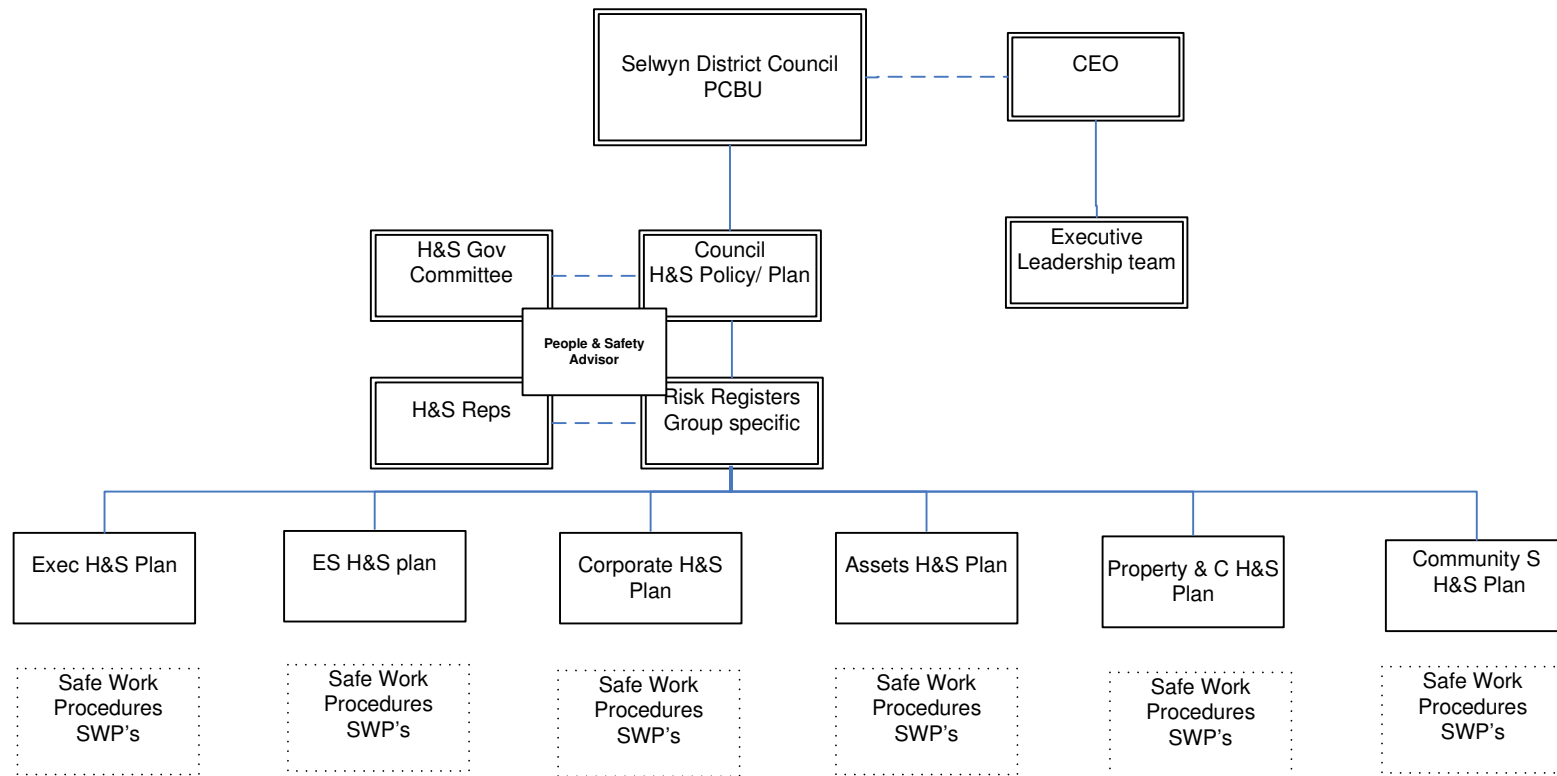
Selwyn District Council
PCBU

CEO

Executive Leadership team

H&S Gov Committee

Council H&S Policy/ Plan

People & Safety Advisor

H&S Reps

Risk Registers Group specific

Exec H&S Plan

ES H&S plan

Corporate H&S Plan

Assets H&S Plan

Property & C H&S Plan

Community S H&S Plan

Safe Work Procedures SWP's

Safe Work Procedures SWP's

Safe Work Procedures SWP's

Safe Work Procedures SWP's

Safe Work Procedures SWP's

Safe Work Procedures SWP's